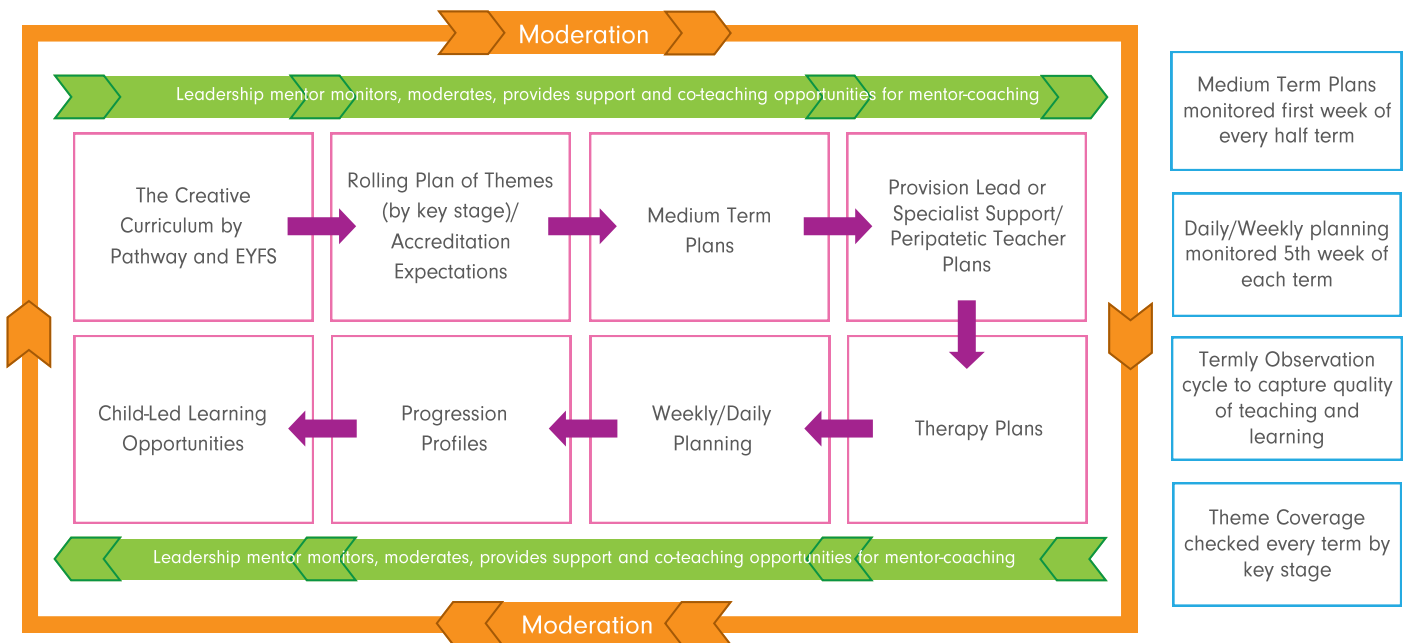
Moderation

Leadership mentor monitors, moderates, provides support and co-teaching opportunities for mentor-coaching

The Creative Curriculum by Pathway and EYFS

Rolling Plan of Themes (by key stage)/ Accreditation Expectations

Medium Term Plans

Provision Lead or Specialist Support/ Peripatetic Teacher Plans

Child-Led Learning Opportunities

Progression Profiles

Weekly/Daily Planning

Therapy Plans

Leadership mentor monitors, moderates, provides support and co-teaching opportunities for mentor-coaching

Moderation

Medium Term Plans monitored first week of every half term

Daily/Weekly planning monitored 5th week of each term

Termly Observation cycle to capture quality of teaching and learning

Theme Coverage checked every term by key stage